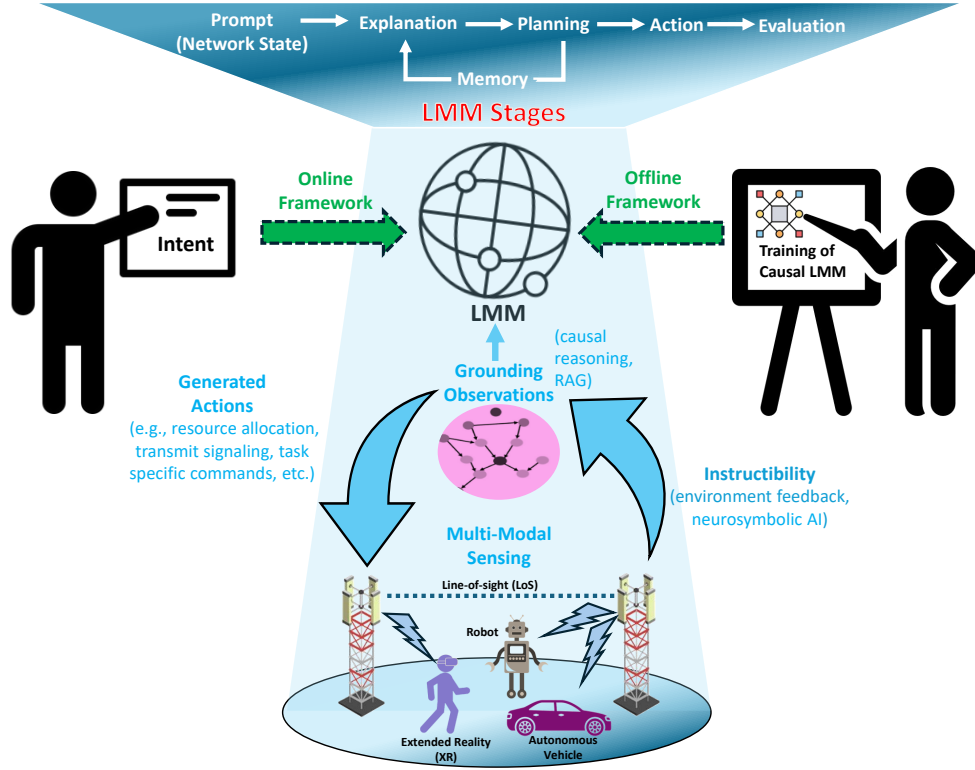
Prompt (Network State) Explanation Planning Action Evaluation

Memory

LMM Stages

Intent

Online Framework

LMM

Offline Framework

Training of Causal LMM

(causal reasoning, RAG)

Grounding Observations

Generated Actions (e.g., resource allocation, transmit signaling, task specific commands, etc.)

Instructibility (environment feedback, neurosymbolic AI)

Multi-Modal Sensing

Line-of-sight (LoS)

Robot

Extended Reality (XR)

Autonomous Vehicle